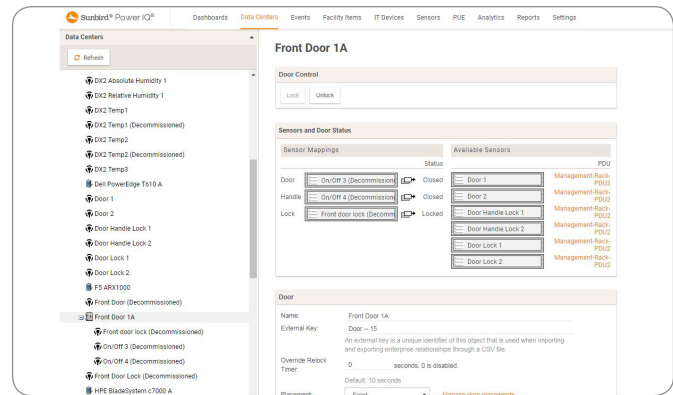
Sunbird® Power IQ®
Dashboards Data Centers Events Facility Items IT Devices Sensors PUE Analytics Reports Settings

Data Centers
Refresh

DX2 Absolute Humidity 1
DX2 Relative Humidity 1
DX2 Temp1
DX2 Temp1 (Decommissioned)
DX2 Temp2
DX2 Temp2 (Decommissioned)
DX2 Temp3
Dell PowerEdge T610 A
Door 1
Door 2
Door Handle Lock 1
Door Handle Lock 2
Door Lock 1
Door Lock 2
F5 ARX1000
Front Door (Decommissioned)
Front Door 1A
Front door lock (Decommissioned)
On/Off 3 (Decommissioned)
On/Off 4 (Decommissioned)
Front Door Lock (Decommissioned)
HPE BladeSystem c7000 A

Front Door 1A

Door Control
Lock Unlock

Sensors and Door Status
Sensor Mappings
Status
Door On/Off 3 (Decommission Closed
Handle On/Off 4 (Decommission Closed
Lock Front door lock (Decomm Locked

Available Sensors
PDU
Door 1 Management-Rack-PDU2
Door 2 Management-Rack-PDU2
Door Handle Lock 1 Management-Rack-PDU2
Door Handle Lock 2 Management-Rack-PDU2
Door Lock 1 Management-Rack-PDU2
Door Lock 2 Management-Rack-PDU2

Door
Name: Front Door 1A
External Key: Door -- 15
An external key is a unique identifier of this object that is used when importing and exporting enterprise relationships through a CSV file.
Override Relock Timer: 0 seconds. 0 is disabled.
Default: 10 seconds
Placement: Front Manage door placements